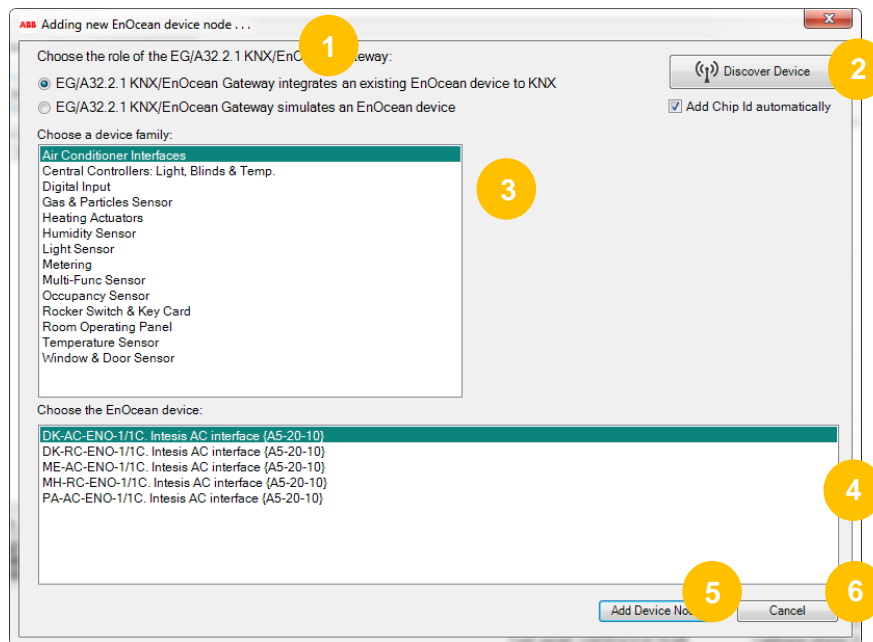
ABB Adding new EnOcean device node . . .

Choose the role of the EG/A32.2.1 KNX/EnO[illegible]teway:

1

EG/A32.2.1 KNX/EnOcean Gateway integrates an existing EnOcean device to KNX

EG/A32.2.1 KNX/EnOcean Gateway simulates an EnOcean device

Discover Device

2

Add Chip Id automatically

Choose a device family:

Air Conditioner Interfaces
Central Controllers: Light, Blinds & Temp.
Digital Input
Gas & Particles Sensor
Heating Actuators
Humidity Sensor
Light Sensor
Metering
Multi-Func Sensor
Occupancy Sensor
Rocker Switch & Key Card
Room Operating Panel
Temperature Sensor
Window & Door Sensor

3

Choose the EnOcean device:

DK-AC-ENO-1/1C. Intesis AC interface {A5-20-10}
DK-RC-ENO-1/1C. Intesis AC interface {A5-20-10}
ME-AC-ENO-1/1C. Intesis AC interface {A5-20-10}
MH-RC-ENO-1/1C. Intesis AC interface {A5-20-10}
PA-AC-ENO-1/1C. Intesis AC interface {A5-20-10}

4

Add Device No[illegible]

5

Cancel

6